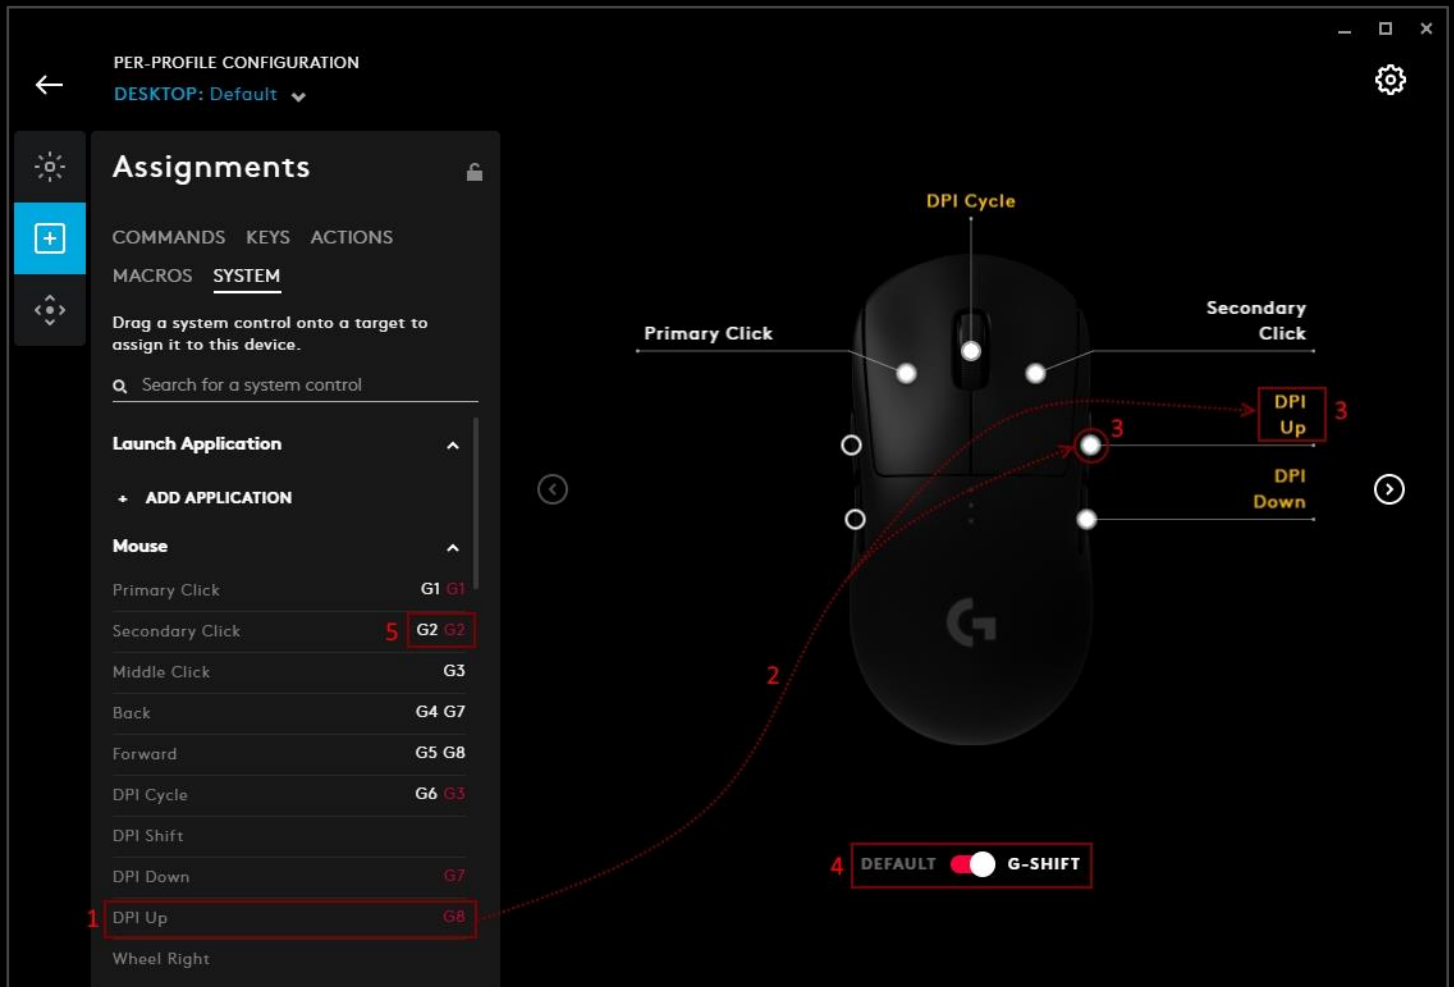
PER-PROFILE CONFIGURATION
DESKTOP: Default

Assignments

COMMANDS KEYS ACTIONS
MACROS SYSTEM

Drag a system control onto a target to assign it to this device.

Search for a system control

Launch Application

+ ADD APPLICATION

Mouse

| | |
|---|---|
| Primary Click | G1 G1 |
| Secondary Click | 5 G2 G2 |
| Middle Click | G3 |
| Back | G4 G7 |
| Forward | G5 G8 |
| DPI Cycle | G6 G3 |
| DPI Shift | |
| DPI Down | G7 |
| 1 DPI Up | G8 |
| Wheel Right | |

DPI Cycle
Primary Click
Secondary Click
DPI Up 3
3
DPI Down
2
4 DEFAULT G-SHIFT